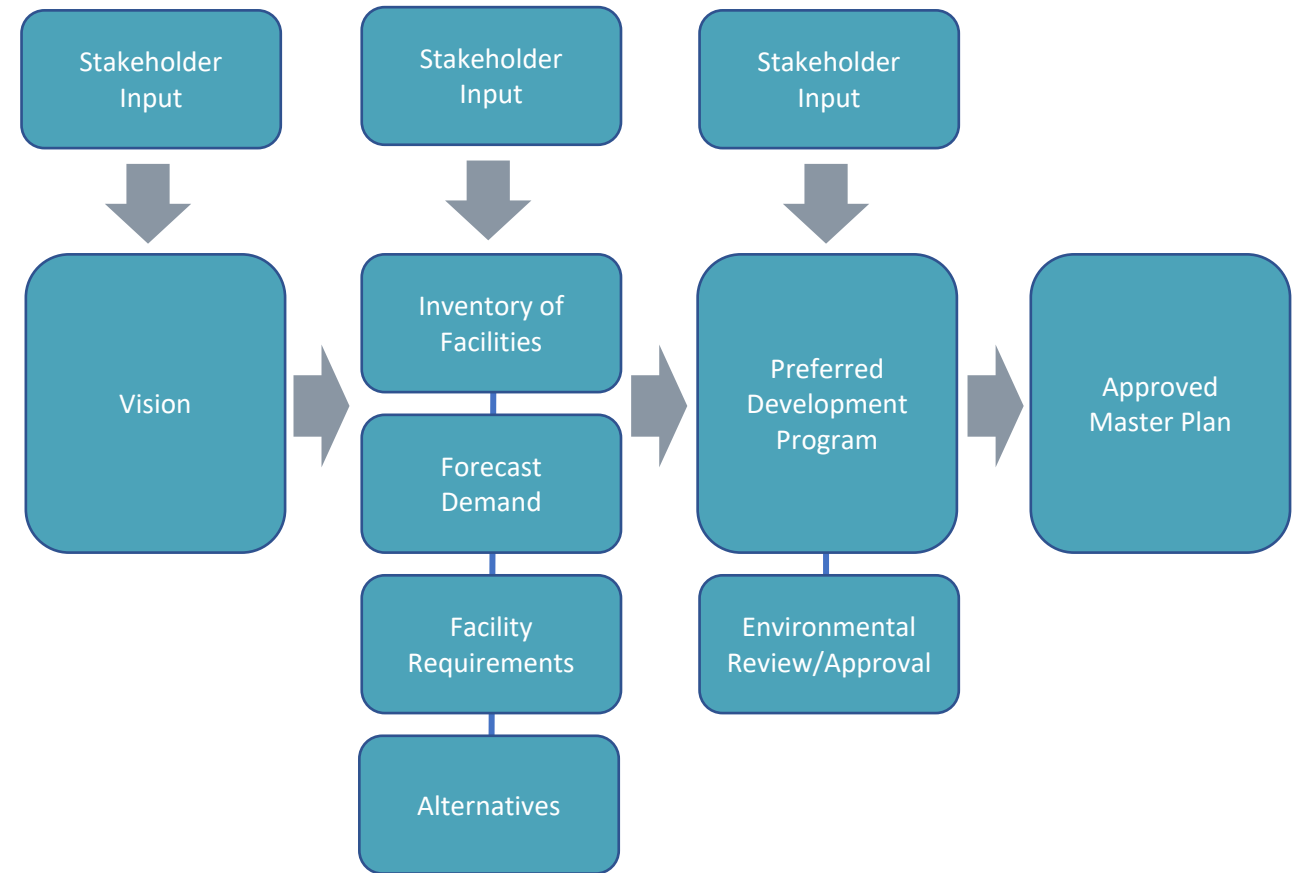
Stakeholder Input

Stakeholder Input

Stakeholder Input

Vision

Inventory of Facilities

Forecast Demand

Facility Requirements

Alternatives

Preferred Development Program

Environmental Review/Approval

Approved Master Plan